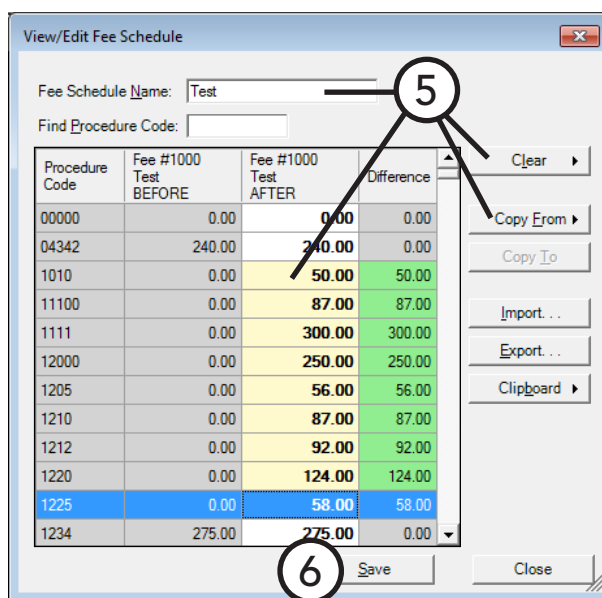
View/Edit Fee Schedule

Fee Schedule Name: Test

Find Procedure Code:

5

| Procedure Code | Fee #1000 Test BEFORE | Fee #1000 Test AFTER | Difference |
|---|---|---|---|
| 00000 | 0.00 | 0.00 | 0.00 |
| 04342 | 240.00 | 240.00 | 0.00 |
| 1010 | 0.00 | 50.00 | 50.00 |
| 11100 | 0.00 | 87.00 | 87.00 |
| 1111 | 0.00 | 300.00 | 300.00 |
| 12000 | 0.00 | 250.00 | 250.00 |
| 1205 | 0.00 | 56.00 | 56.00 |
| 1210 | 0.00 | 87.00 | 87.00 |
| 1212 | 0.00 | 92.00 | 92.00 |
| 1220 | 0.00 | 124.00 | 124.00 |
| 1225 | 0.00 | 58.00 | 58.00 |
| 1234 | 275.00 | 275.00 | 0.00 |

Clear

Copy From

Copy To

Import. . .

Export. . .

Clipboard

6

Save

Close